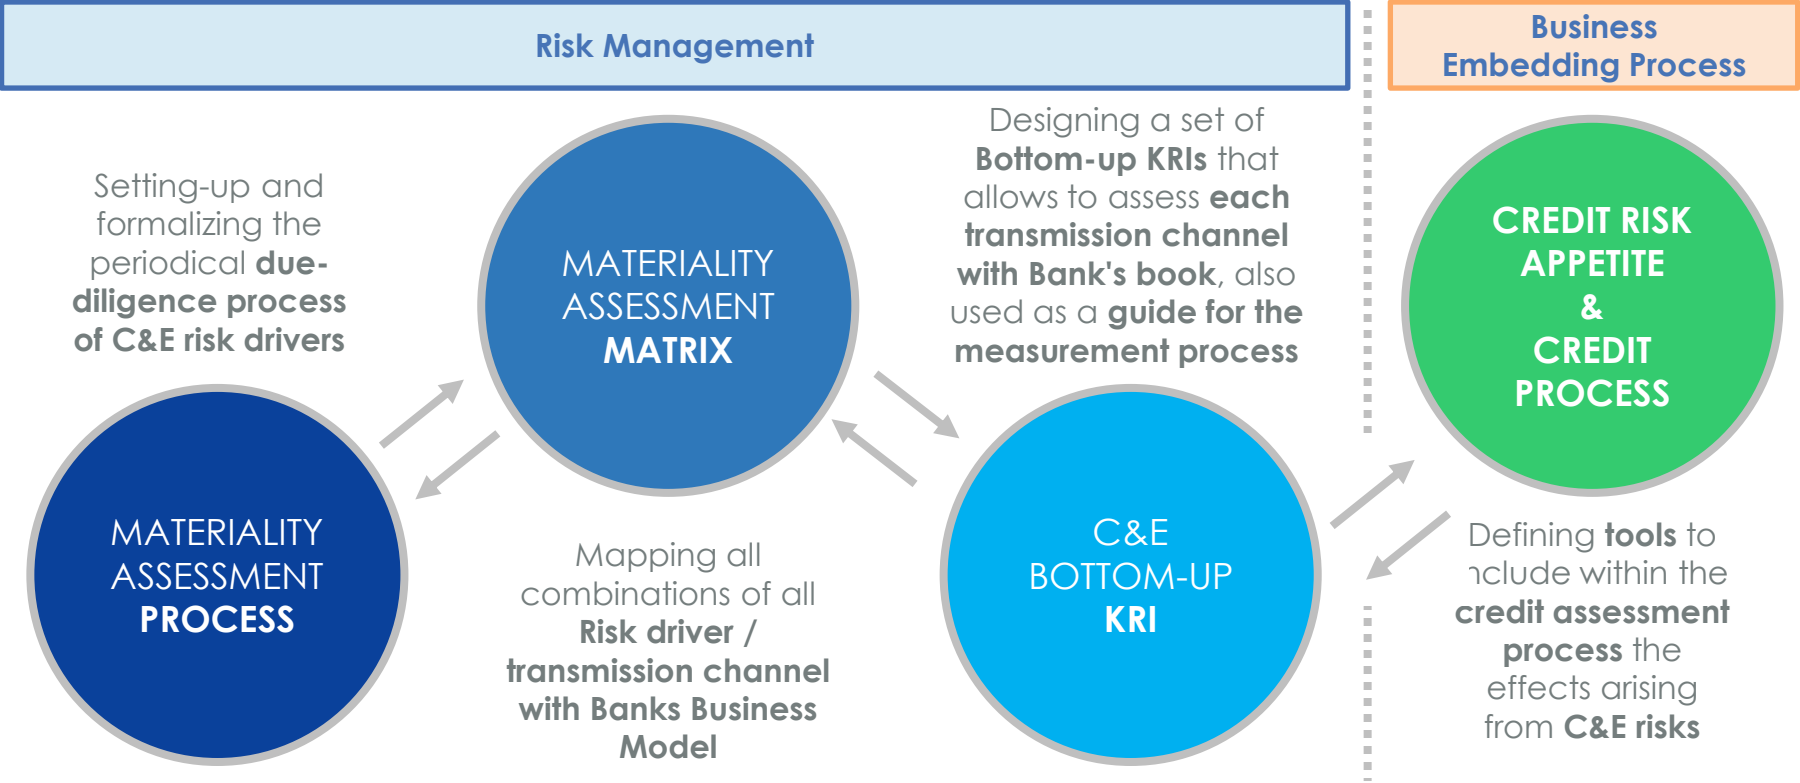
Risk Management

Business Embedding Process

Setting-up and formalizing the periodical due-diligence process of C&E risk drivers

MATERIALITY ASSESSMENT MATRIX

Designing a set of Bottom-up KRIs that allows to assess each transmission channel with Bank's book, also used as a guide for the measurement process

CREDIT RISK APPETITE & CREDIT PROCESS

MATERIALITY ASSESSMENT PROCESS

Mapping all combinations of all Risk driver / transmission channel with Banks Business Model

C&E BOTTOM-UP KRI

Defining tools to ıclude within the credit assessment process the effects arising from C&E risks